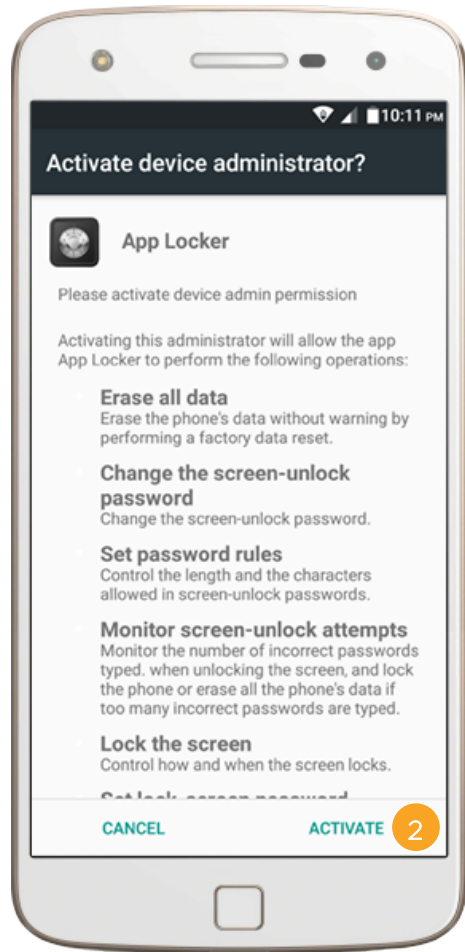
10:11 PM

Activate device administrator?

App Locker

Please activate device admin permission

Activating this administrator will allow the app App Locker to perform the following operations:

Erase all data
Erase the phone's data without warning by performing a factory data reset.

Change the screen-unlock password
Change the screen-unlock password.

Set password rules
Control the length and the characters allowed in screen-unlock passwords.

Monitor screen-unlock attempts
Monitor the number of incorrect passwords typed. when unlocking the screen, and lock the phone or erase all the phone's data if too many incorrect passwords are typed.

Lock the screen
Control how and when the screen locks.

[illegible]

CANCEL ACTIVATE

2